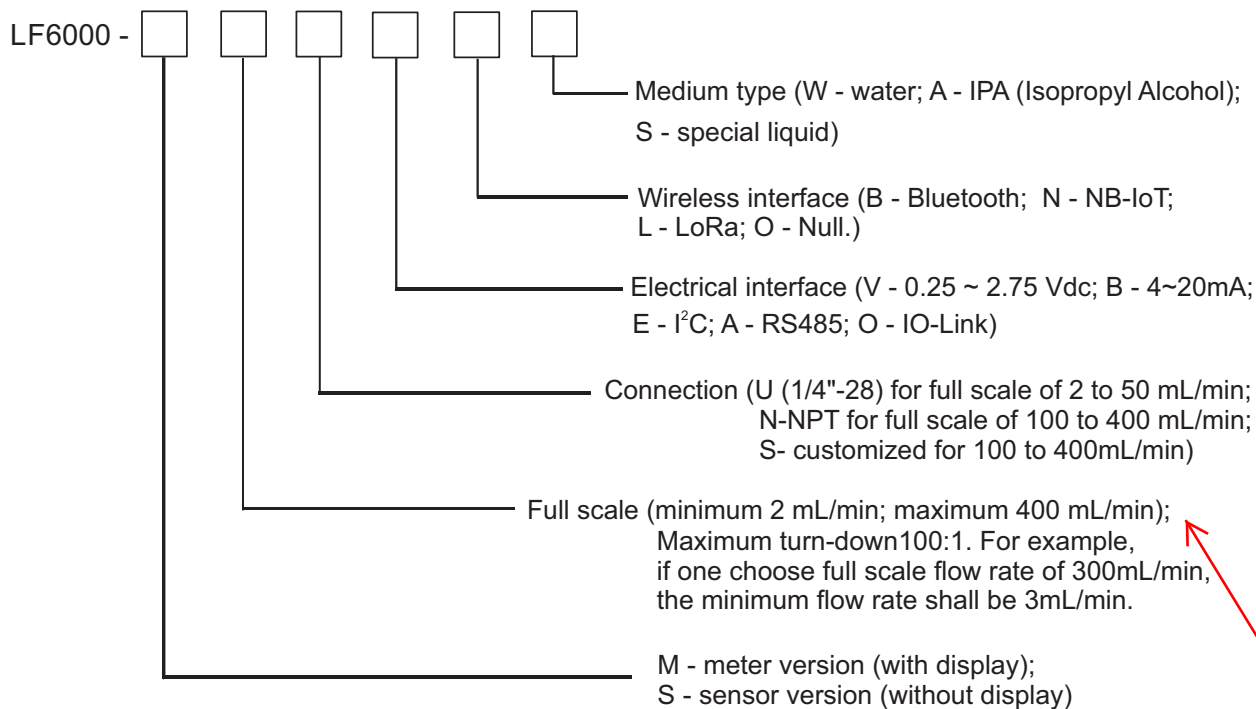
LF6000 -

Medium type (W - water; A - IPA (Isopropyl Alcohol); S - special liquid)

Wireless interface (B - Bluetooth; N - NB-IoT; L - LoRa; O - Null.)

Electrical interface (V - 0.25 ~ 2.75 Vdc; B - 4~20mA; E - $I^2C$; A - RS485; O - IO-Link)

Connection (U (1/4"-28) for full scale of 2 to 50 mL/min; N-NPT for full scale of 100 to 400 mL/min; S- customized for 100 to 400mL/min)

Full scale (minimum 2 mL/min; maximum 400 mL/min); Maximum turn-down100:1. For example, if one choose full scale flow rate of 300mL/min, the minimum flow rate shall be 3mL/min.

M - meter version (with display); S - sensor version (without display)